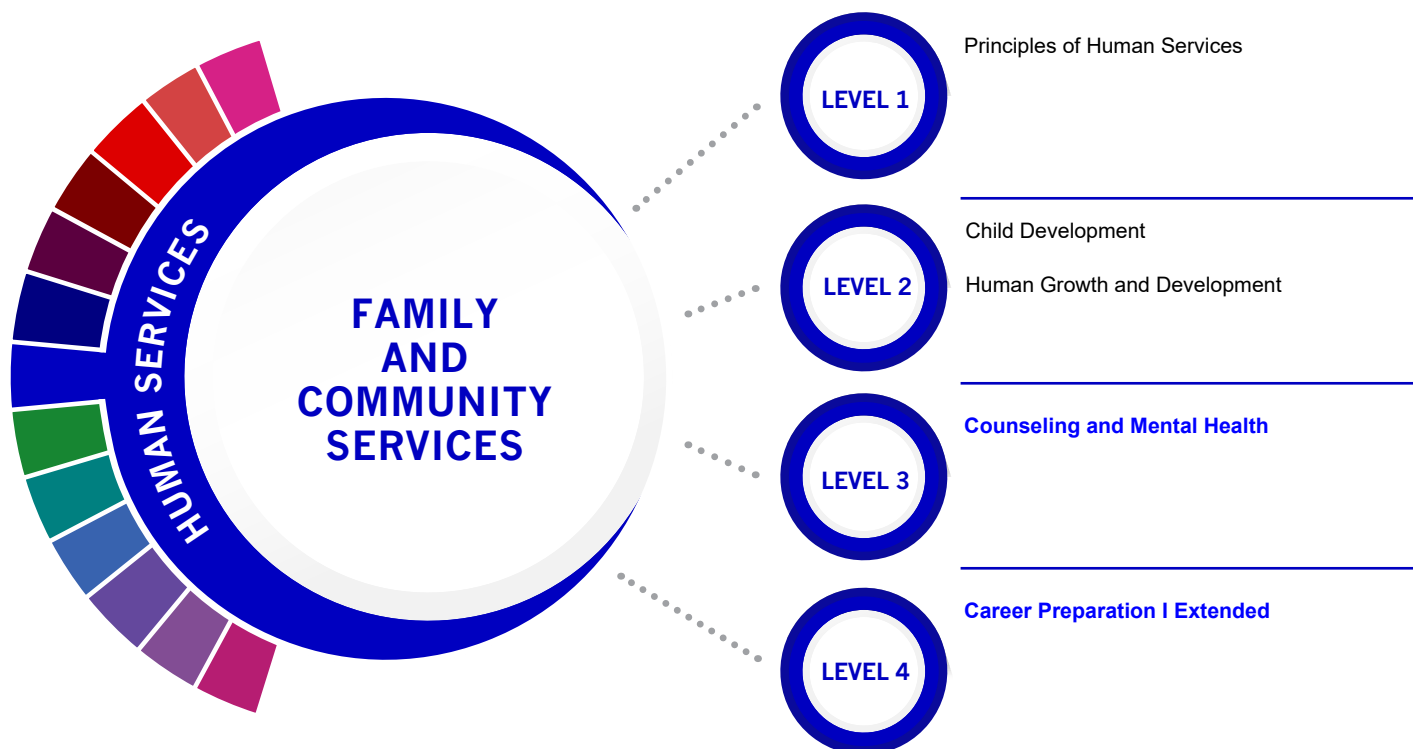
HUMAN SERVICES

FAMILY AND COMMUNITY SERVICES

LEVEL 1

Principles of Human Services

LEVEL 2

Child Development

Human Growth and Development

LEVEL 3

Counseling and Mental Health

LEVEL 4

Career Preparation I Extended